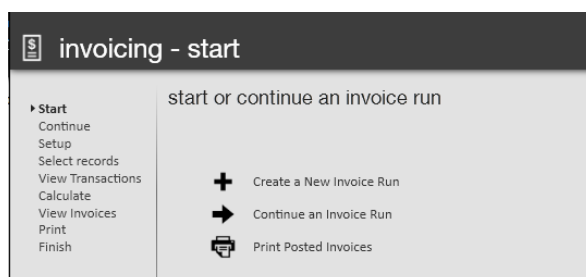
invoicing - start

Start
Continue
Setup
Select records
View Transactions
Calculate
View Invoices
Print
Finish

start or continue an invoice run

Create a New Invoice Run

Continue an Invoice Run

Print Posted Invoices